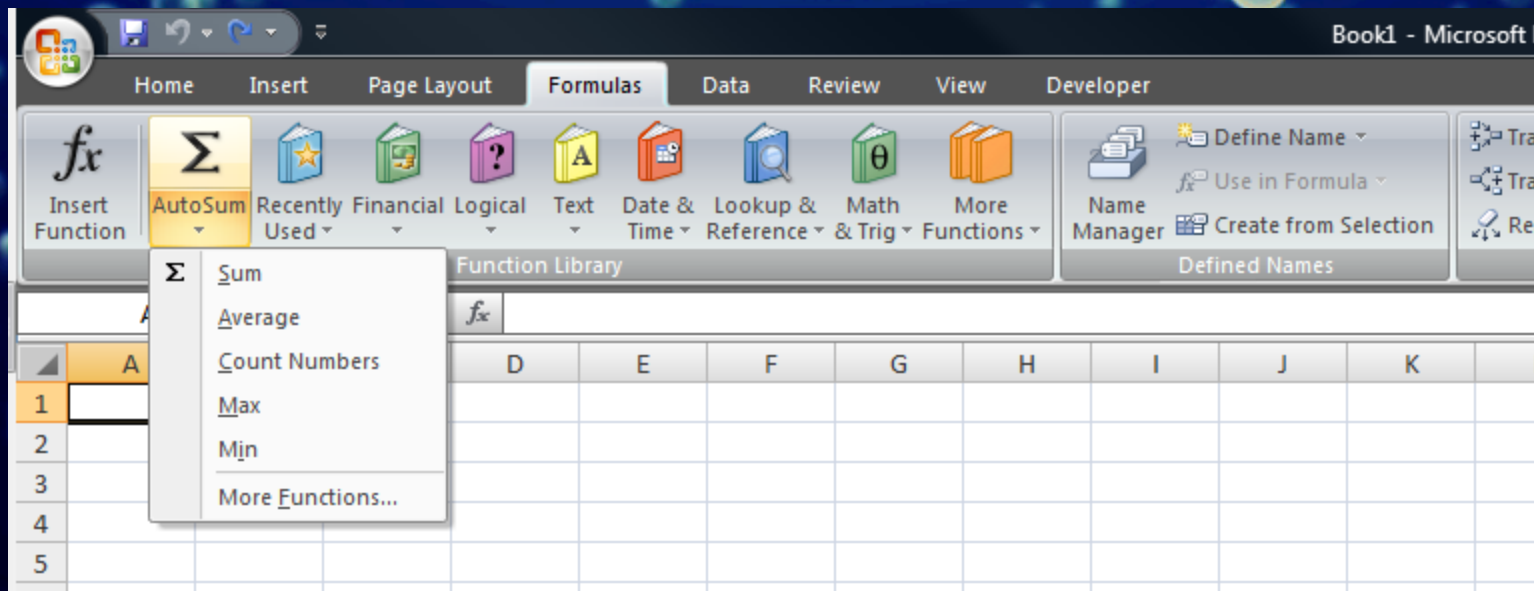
Book1 - Microsoft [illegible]

Home Insert Page Layout Formulas Data Review View Developer

$fx$ Insert Function
Σ AutoSum
Recently Used
Financial
Logical
Text
Date & Time
Lookup & Reference
Math & Trig
More Functions
Function Library

Name Manager
Define Name
Use in Formula
Create from Selection
Defined Names

Tra
Tra
Re

Σ Sum
Average
Count Numbers
Max
Min
More Functions...

A
$fx$

| | A | | | D | E | F | G | H | I | J | K |
|---|---|---|---|---|---|---|---|---|---|---|---|
| 1 | | | | | | | | | | | |
| 2 | | | | | | | | | | | |
| 3 | | | | | | | | | | | |
| 4 | | | | | | | | | | | |
| 5 | | | | | | | | | | | |